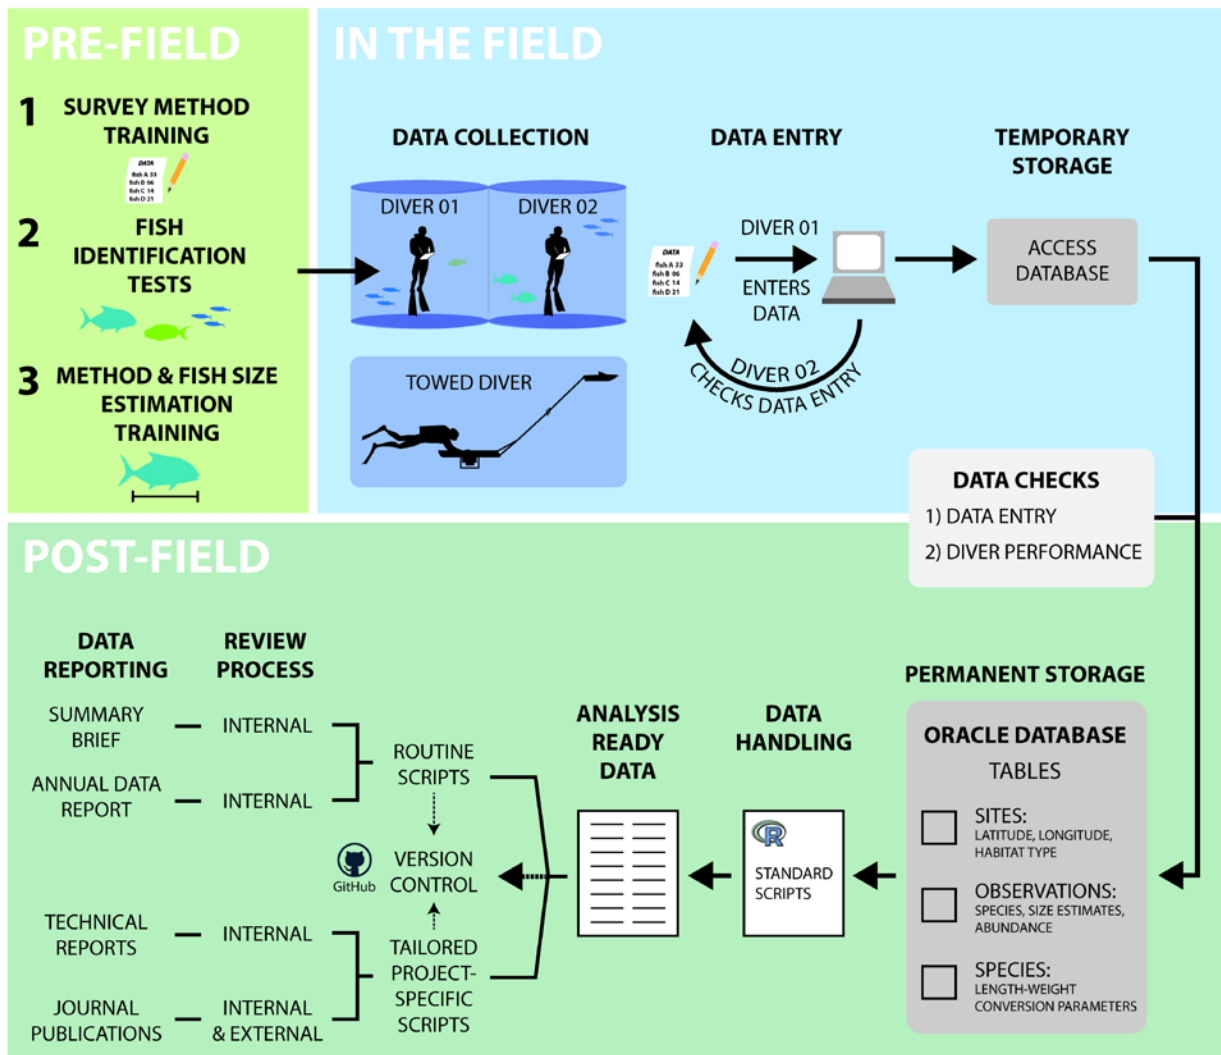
PRE-FIELD

1 SURVEY METHOD TRAINING

DATA
fish A 33
fish B 06
fish C 14
fish D 21

2 FISH IDENTIFICATION TESTS

3 METHOD & FISH SIZE ESTIMATION TRAINING

IN THE FIELD

DATA COLLECTION

DIVER 01

DIVER 02

TOWED DIVER

DATA ENTRY

DATA
fish A 33
fish B 06
fish C 14
fish D 21

DIVER 01

ENTERS DATA

DIVER 02 CHECKS DATA ENTRY

TEMPORARY STORAGE

ACCESS DATABASE

DATA CHECKS
1) DATA ENTRY
2) DIVER PERFORMANCE

POST-FIELD

DATA REPORTING

REVIEW PROCESS

SUMMARY BRIEF — INTERNAL

ANNUAL DATA REPORT — INTERNAL

TECHNICAL REPORTS — INTERNAL

JOURNAL PUBLICATIONS — INTERNAL & EXTERNAL

ROUTINE SCRIPTS

GitHub

VERSION CONTROL

TAILORED PROJECT-SPECIFIC SCRIPTS

ANALYSIS READY DATA

DATA HANDLING

R

STANDARD SCRIPTS

PERMANENT STORAGE

ORACLE DATABASE

TABLES

SITES:
LATITUDE, LONGITUDE, HABITAT TYPE

OBSERVATIONS:
SPECIES, SIZE ESTIMATES, ABUNDANCE

SPECIES:
LENGTH-WEIGHT CONVERSION PARAMETERS